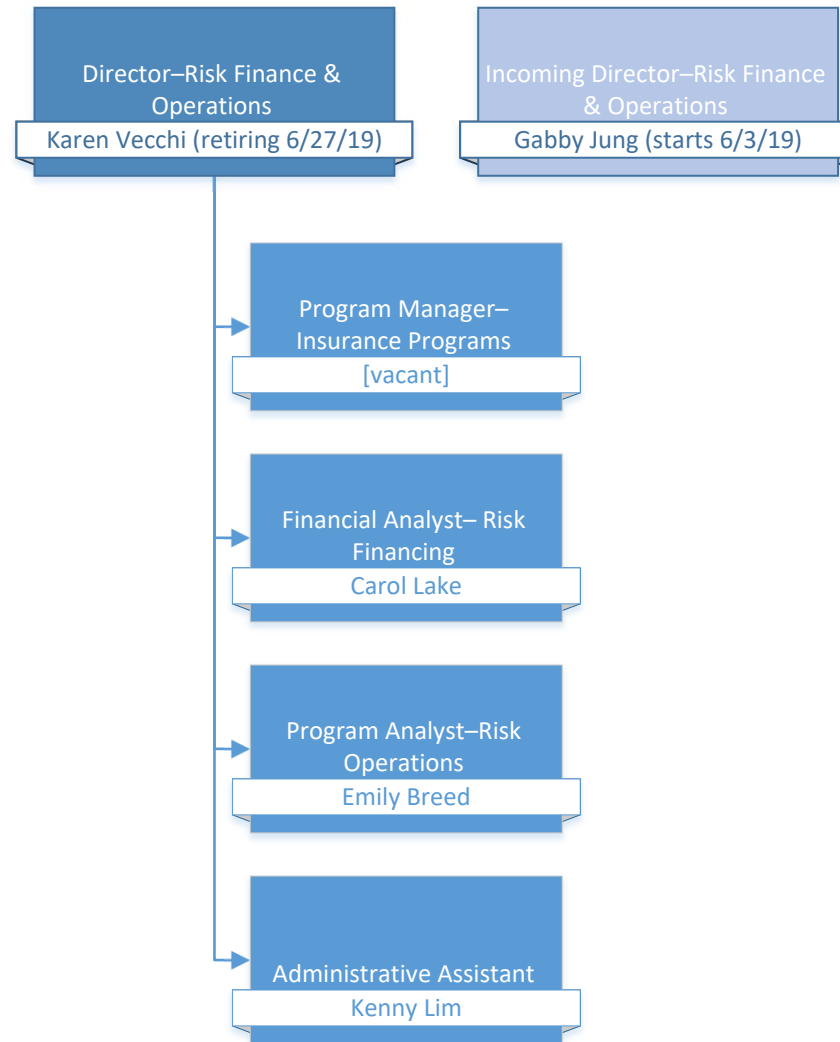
Director–Risk Finance & Operations
Karen Vecchi (retiring 6/27/19)

Incoming Director–Risk Finance & Operations
Gabby Jung (starts 6/3/19)

Program Manager–Insurance Programs
[vacant]

Financial Analyst– Risk Financing
Carol Lake

Program Analyst–Risk Operations
Emily Breed

Administrative Assistant
Kenny Lim